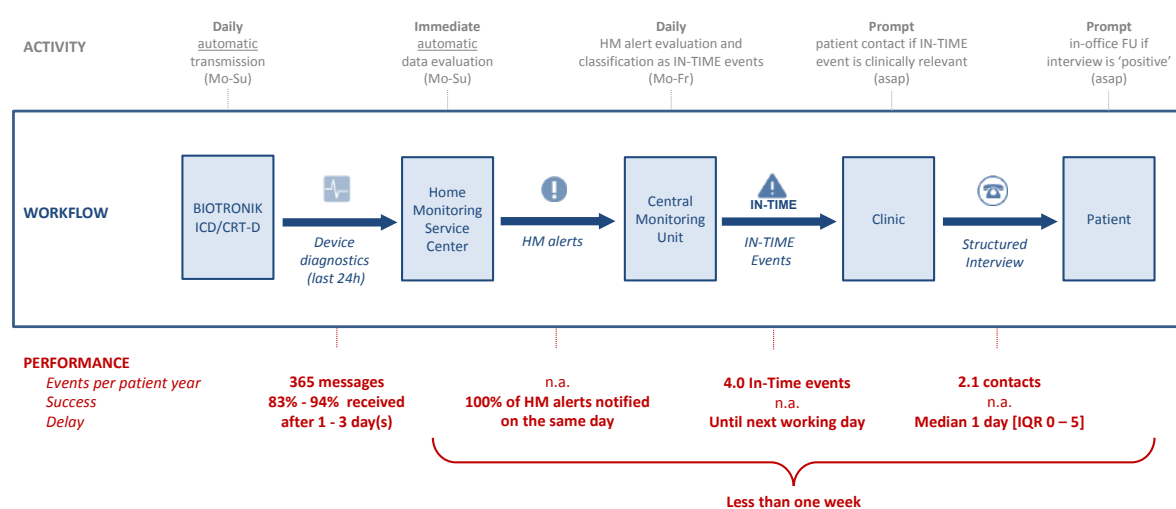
ACTIVITY

Daily
automatic
transmission
(Mo-Su)

Immediate
automatic
data evaluation
(Mo-Su)

Daily
HM alert evaluation and
classification as IN-TIME events
(Mo-Fr)

Prompt
patient contact if IN-TIME
event is clinically relevant
(asap)

Prompt
in-office FU if
interview is 'positive'
(asap)

WORKFLOW

BIOTRONIK
ICD/CRT-D

Device
diagnostics
(last 24h)

Home
Monitoring
Service
Center

HM alerts

Central
Monitoring
Unit

IN-TIME

IN-TIME
Events

Clinic

Structured
Interview

Patient

PERFORMANCE
Events per patient year
Success
Delay

365 messages
83% - 94% received
after 1 - 3 day(s)

n.a.
100% of HM alerts notified
on the same day

4.0 In-Time events
n.a.
Until next working day

2.1 contacts
n.a.
Median 1 day [IQR 0 – 5]

Less than one week